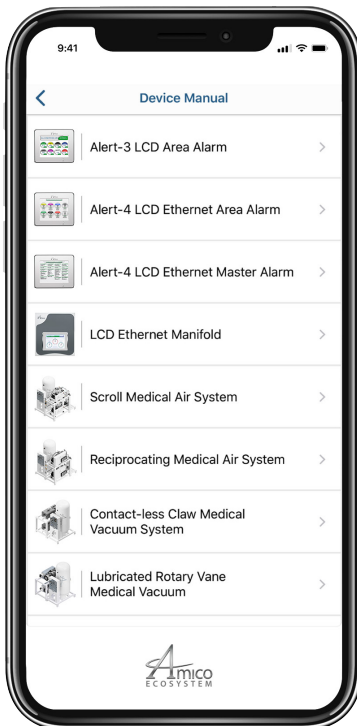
9:41

<

Device Manual

Alert-3 LCD Area Alarm >

Alert-4 LCD Ethernet Area Alarm >

Alert-4 LCD Ethernet Master Alarm >

LCD Ethernet Manifold >

Scroll Medical Air System >

Reciprocating Medical Air System >

Contact-less Claw Medical Vacuum System >

Lubricated Rotary Vane Medical Vacuum >

Amico
ECOSYSTEM